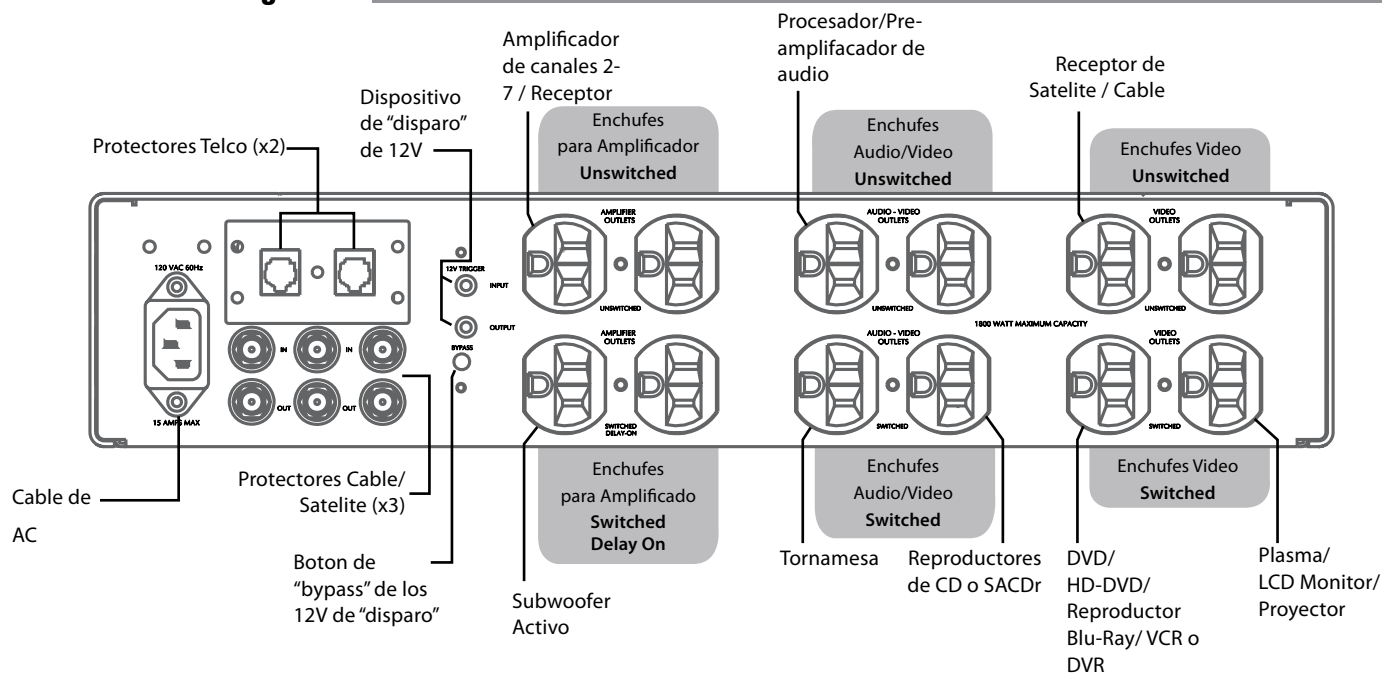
Amplificador de canales 2-7 / Receptor

Procesador/Pre-amplifacador de audio

Receptor de Satelite / Cable

Dispositivo de "disparo" de 12V

Protectores Telco (x2)

Enchufes para Amplificador **Unswitched**

Enchufes Audio/Video **Unswitched**

Enchufes Video **Unswitched**

120 VAC 60Hz

12V TRIGGER

INPUT

OUTPUT

BYPASS

AMPLIFIER OUTLETS

UNSWITCHED

AUDIO - VIDEO OUTLETS

UNSWITCHED

VIDEO OUTLETS

UNSWITCHED

1800 WATT MAXIMUM CAPACITY

AMPLIFIER OUTLETS

SWITCHED DELAY-ON

AUDIO - VIDEO OUTLETS

SWITCHED

VIDEO OUTLETS

SWITCHED

IN

IN

OUT

OUT

15 AMPS MAX

Cable de AC

Protectores Cable/ Satelite (x3)

Enchufes para Amplificado **Switched Delay On**

Enchufes Audio/Video **Switched**

Enchufes Video **Switched**

Boton de "bypass" de los 12V de "disparo"

Subwoofer Activo

Tornamesa

Reproductores de CD o SACDr

DVD/ HD-DVD/ Reproductor Blu-Ray/ VCR o DVR

Plasma/ LCD Monitor/ Proyector